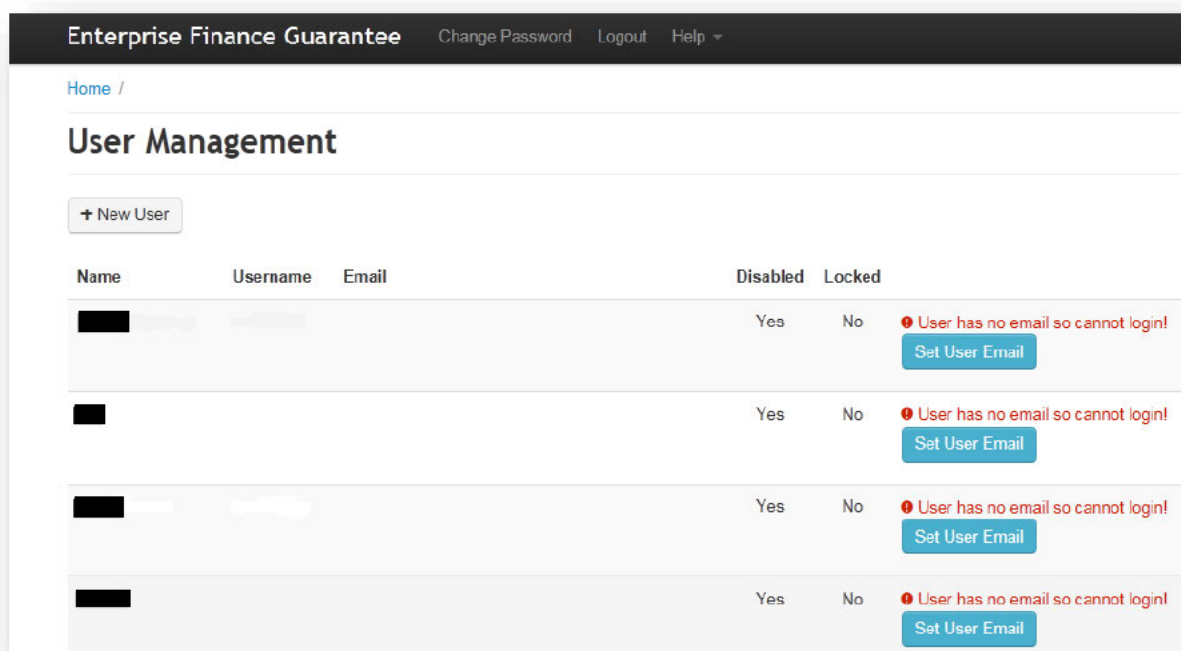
Enterprise Finance Guarantee Change Password Logout Help

Home /

User Management

+ New User

| Name | Username | Email | Disabled | Locked | |
|---|---|---|---|---|---|
| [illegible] | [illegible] | | Yes | No | User has no email so cannot login! Set User Email |
| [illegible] | | | Yes | No | User has no email so cannot login! Set User Email |
| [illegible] | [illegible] | | Yes | No | User has no email so cannot login! Set User Email |
| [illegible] | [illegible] | | Yes | No | User has no email so cannot login! Set User Email |